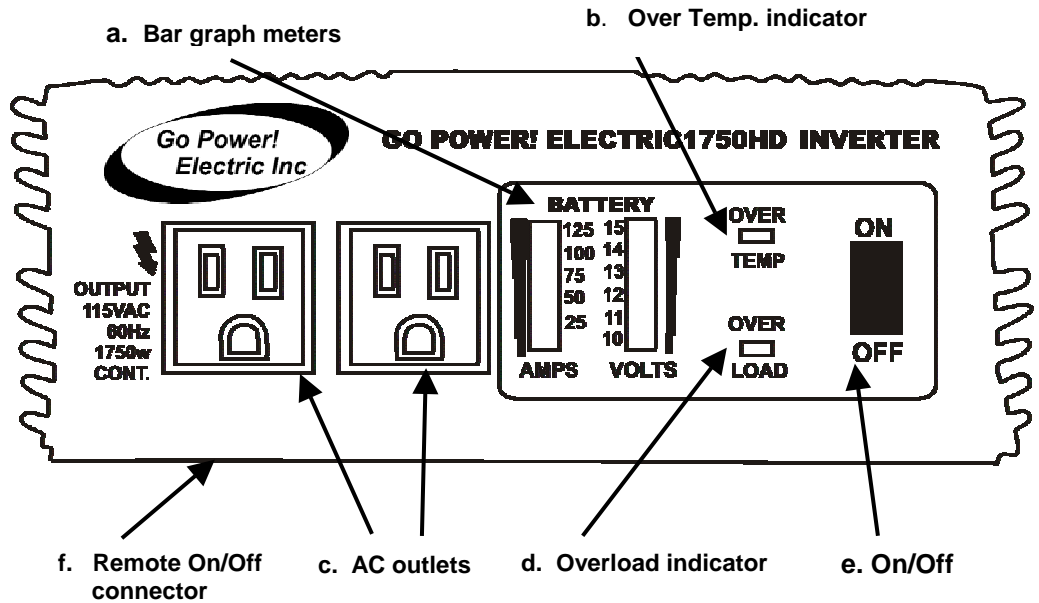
a. Bar graph meters

b. Over Temp. indicator

Go Power! Electric Inc

GO POWER! ELECTRIC1750HD INVERTER

BATTERY

125
100
75
50
25

15
14
13
12
11
10

AMPS

VOLTS

OVER
TEMP

OVER
LOAD

ON

OFF

OUTPUT
115VAC
60Hz
1750w
CONT.

f. Remote On/Off connector

c. AC outlets

d. Overload indicator

e. On/Off